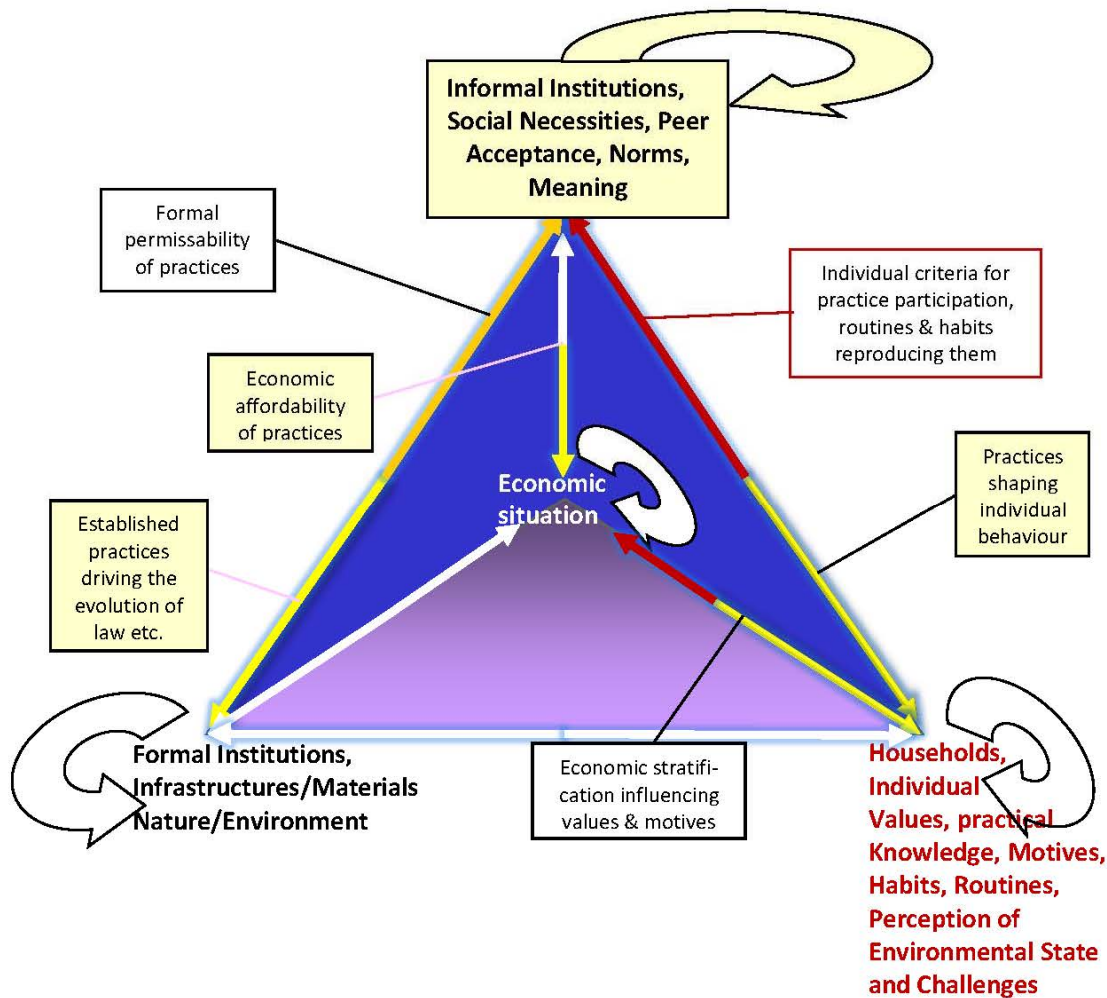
Informal Institutions, Social Necessities, Peer Acceptance, Norms, Meaning

Formal permissability of practices

Individual criteria for practice participation, routines & habits reproducing them

Economic affordability of practices

Practices shaping individual behaviour

Economic situation

Established practices driving the evolution of law etc.

Formal Institutions, Infrastructures/Materials Nature/Environment

Economic stratification influencing values & motives

Households, Individual Values, practical Knowledge, Motives, Habits, Routines, Perception of Environmental State and Challenges